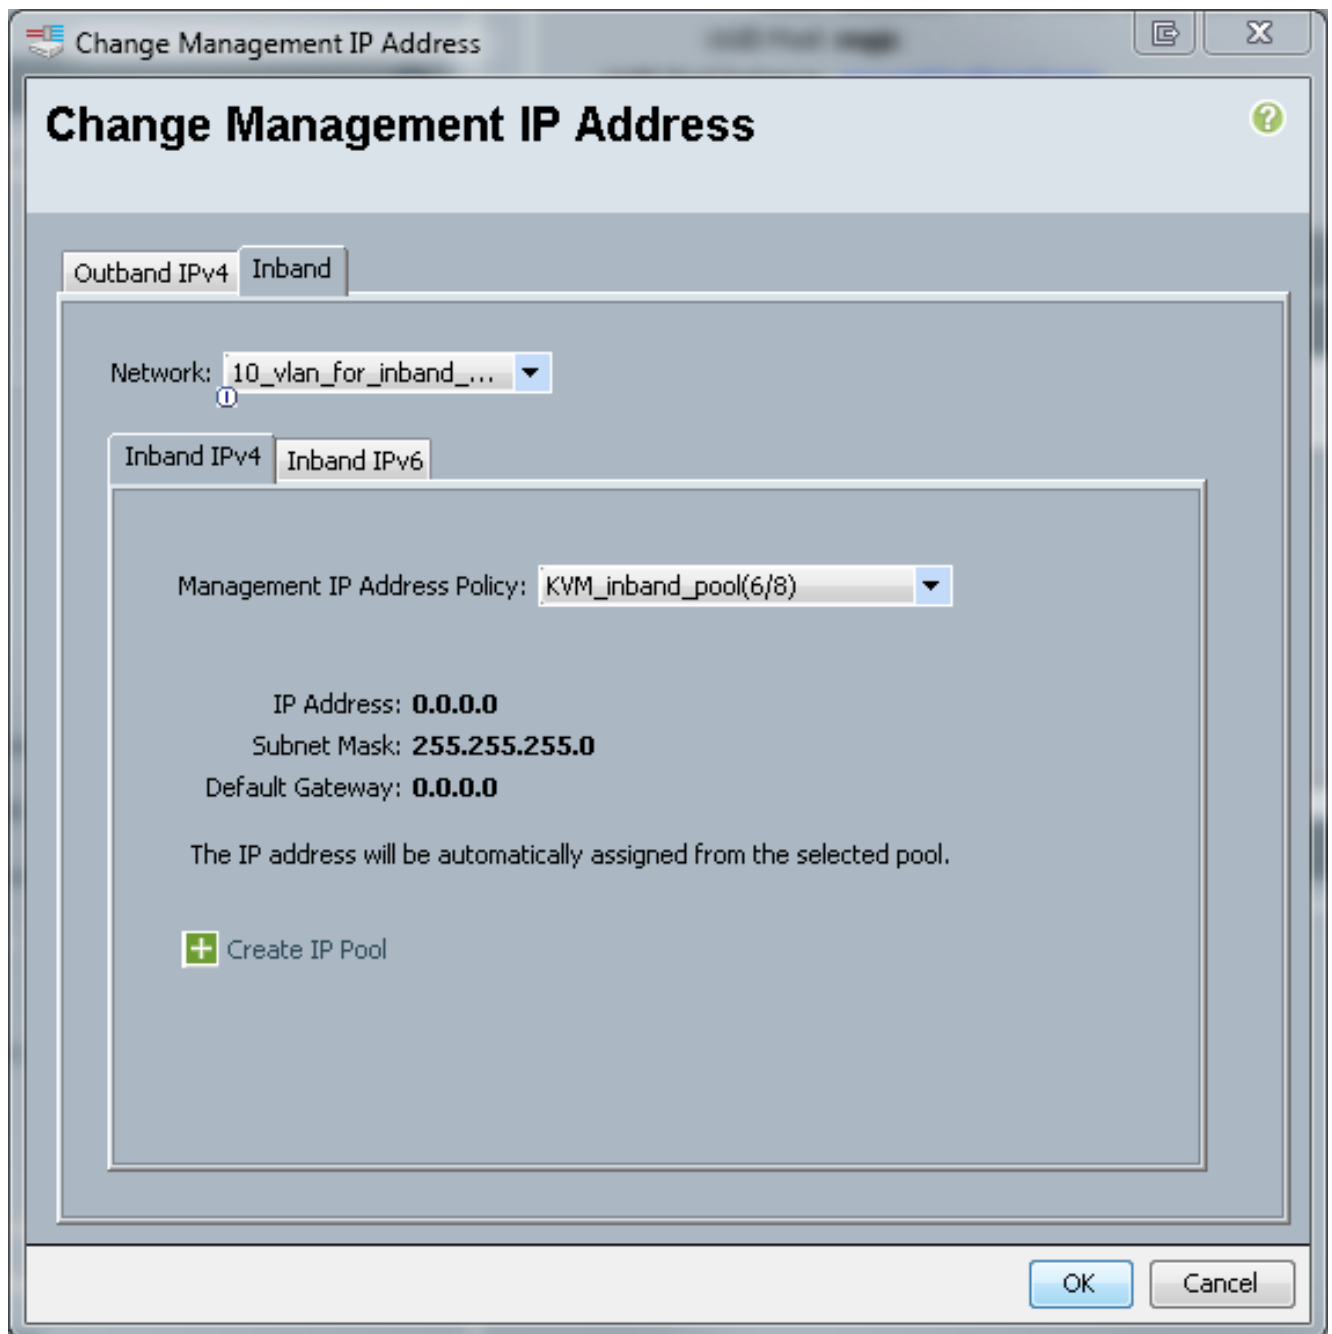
Change Management IP Address

Change Management IP Address

Outband IPv4 Inband

Network: 10_vlan_for_inband_...

Inband IPv4 Inband IPv6

Management IP Address Policy: KVM_inband_pool(6/8)

IP Address: 0.0.0.0
Subnet Mask: 255.255.255.0
Default Gateway: 0.0.0.0

The IP address will be automatically assigned from the selected pool.

Create IP Pool

OK Cancel